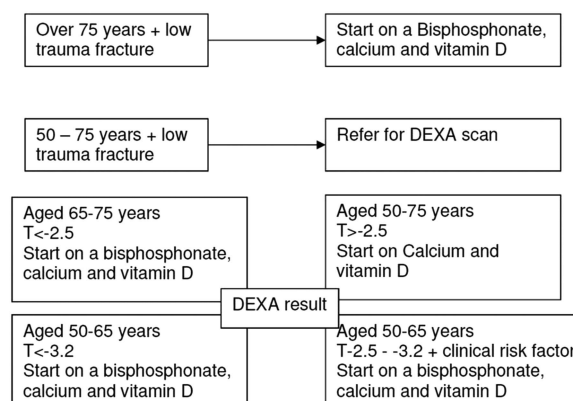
Over 75 years + low trauma fracture

Start on a Bisphosphonate, calcium and vitamin D

50 – 75 years + low trauma fracture

Refer for DEXA scan

Aged 65-75 years
T<-2.5
Start on a bisphosphonate, calcium and vitamin D

Aged 50-75 years
T>-2.5
Start on Calcium and vitamin D

DEXA result

Aged 50-65 years
T<-3.2
Start on a bisphosphonate, calcium and vitamin D

Aged 50-65 years
T-2.5 - -3.2 + clinical risk factor
Start on a bisphosphonate, calcium and vitamin D